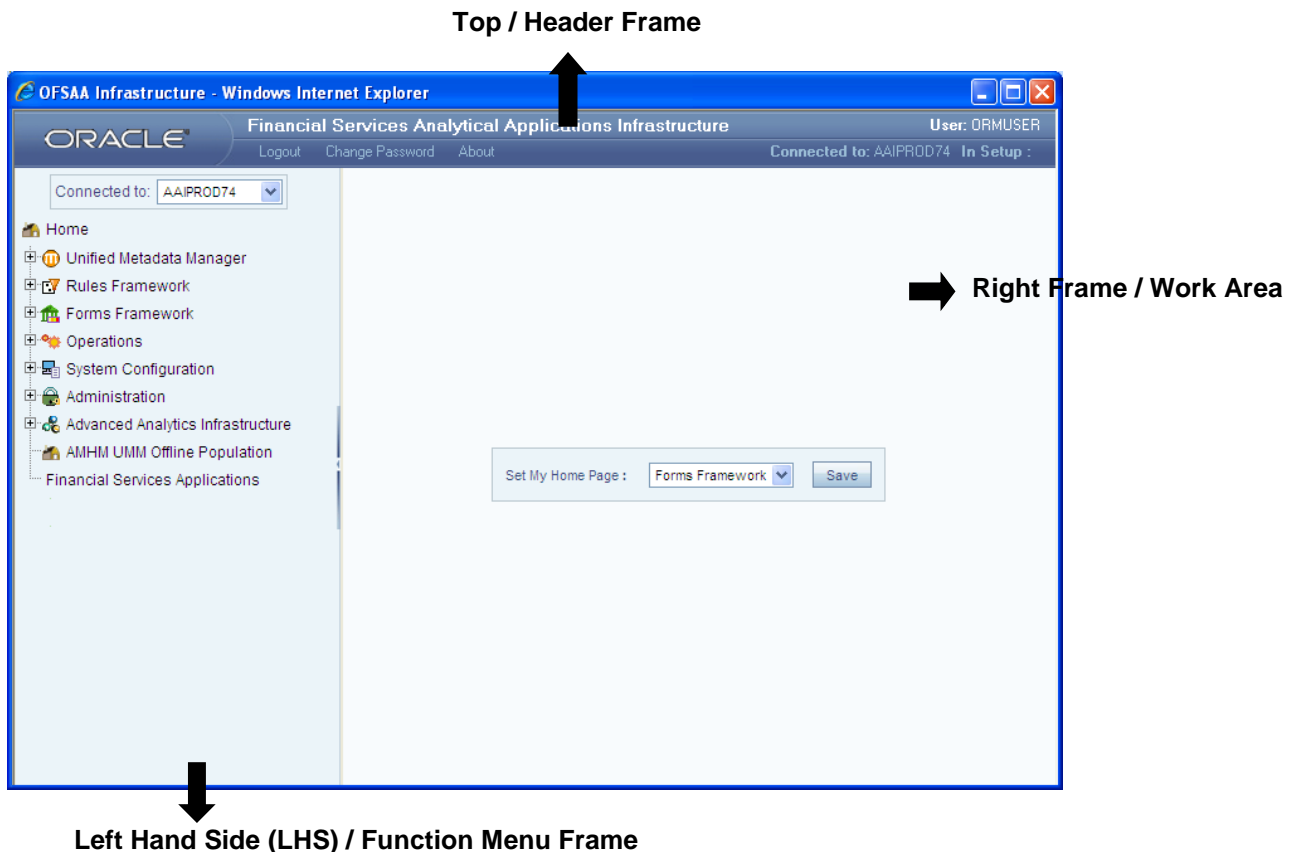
Top / Header Frame

OFSAA Infrastructure - Windows Internet Explorer

ORACLE

Financial Services Analytical Applications Infrastructure

User: ORMUSER

Logout Change Password About

Connected to: AAIPROD74 In Setup :

Connected to: AAIPROD74

Home
Unified Metadata Manager
Rules Framework
Forms Framework
Operations
System Configuration
Administration
Advanced Analytics Infrastructure
AMHM UMM Offline Population
Financial Services Applications

Right Frame / Work Area

Set My Home Page : Forms Framework Save

Left Hand Side (LHS) / Function Menu Frame